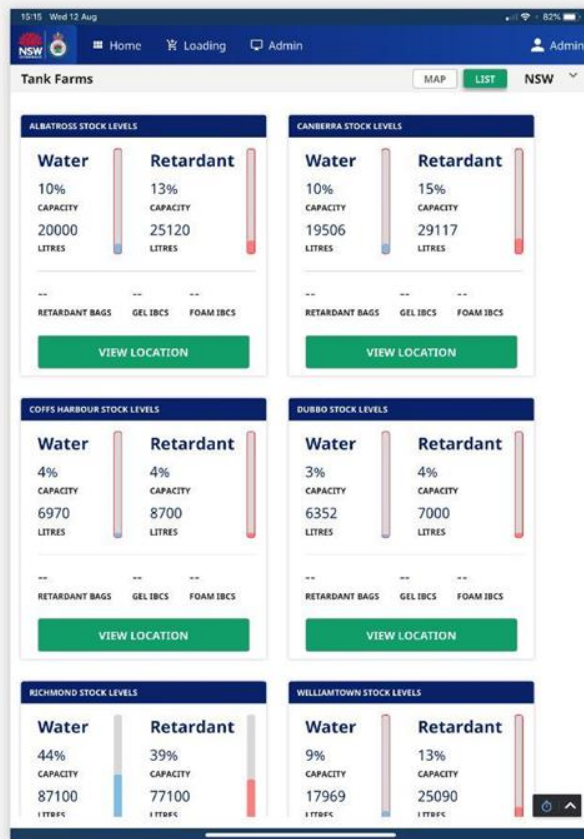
15:15 Wed 12 Aug

82%

NSW

Home Loading Admin Admin

Tank Farms

MAP LIST NSW

ALBATROSS STOCK LEVELS

Water
10%
CAPACITY
20000
LITRES

Retardant
13%
CAPACITY
25120
LITRES

--
RETARDANT BAGS
--
GEL IBCS
--
FOAM IBCS

VIEW LOCATION

CANBERRA STOCK LEVELS

Water
10%
CAPACITY
19506
LITRES

Retardant
15%
CAPACITY
29117
LITRES

--
RETARDANT BAGS
--
GEL IBCS
--
FOAM IBCS

VIEW LOCATION

COFFS HARBOUR STOCK LEVELS

Water
4%
CAPACITY
6970
LITRES

Retardant
4%
CAPACITY
8700
LITRES

--
RETARDANT BAGS
--
GEL IBCS
--
FOAM IBCS

VIEW LOCATION

DUBBO STOCK LEVELS

Water
3%
CAPACITY
6352
LITRES

Retardant
4%
CAPACITY
7000
LITRES

--
RETARDANT BAGS
--
GEL IBCS
--
FOAM IBCS

VIEW LOCATION

RICHMOND STOCK LEVELS

Water
44%
CAPACITY
87100
LITRES

Retardant
39%
CAPACITY
77100
LITRES

WILLIAMTOWN STOCK LEVELS

Water
9%
CAPACITY
17969
LITRES

Retardant
13%
CAPACITY
25090
LITRES